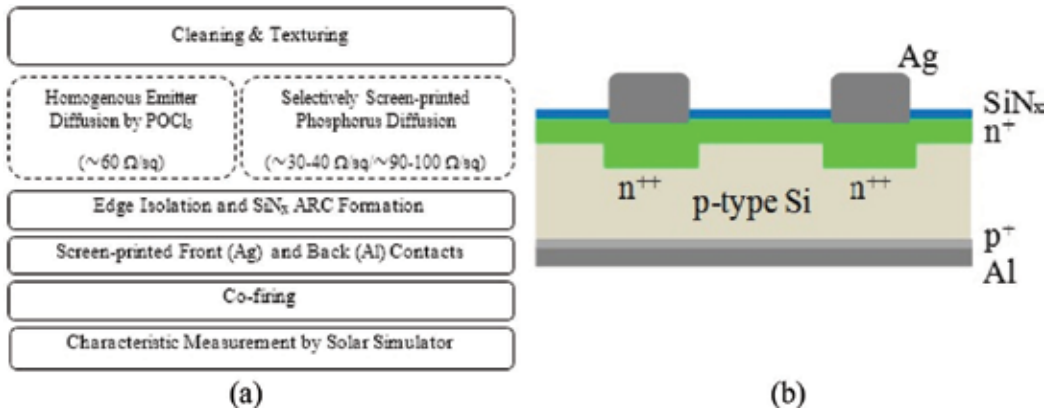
Cleaning & Texturing

Homogenous Emitter Diffusion by $POCl_3$

(~60 Ω/sq)

Selectively Screen-printed Phosphorus Diffusion

(~30-40 Ω/sq/~90-100 Ω/sq)

Edge Isolation and $SiN_X$ ARC Formation

Screen-printed Front (Ag) and Back (Al) Contacts

Co-firing

Characteristic Measurement by Solar Simulator

(a)

Ag

$SiN_x$

$n^+$

$n^{++}$

p-type Si

$n^{++}$

$p^+$

Al

(b)